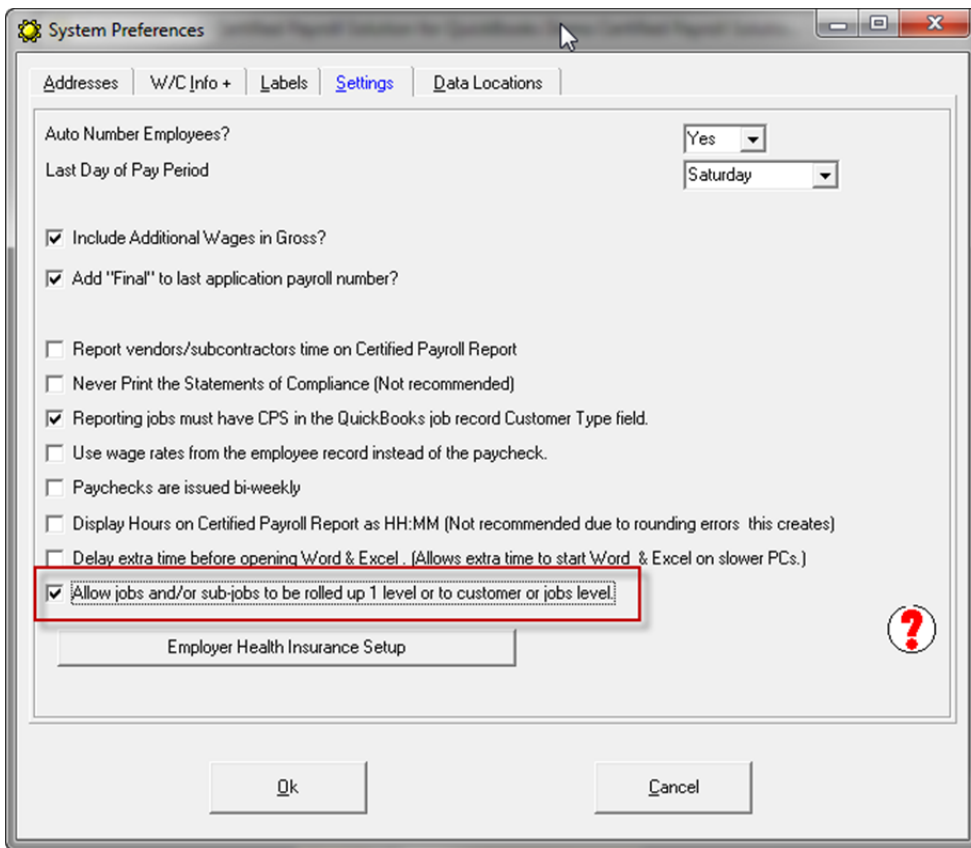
System Preferences

Addresses | W/C Info + | Labels | Settings | Data Locations

Auto Number Employees? Yes

Last Day of Pay Period Saturday

Include Additional Wages in Gross?

Add "Final" to last application payroll number?

Report vendors/subcontractors time on Certified Payroll Report

Never Print the Statements of Compliance (Not recommended)

Reporting jobs must have CPS in the QuickBooks job record Customer Type field.

Use wage rates from the employee record instead of the paycheck.

Paychecks are issued bi-weekly

Display Hours on Certified Payroll Report as HH:MM (Not recommended due to rounding errors this creates)

Delay extra time before opening Word & Excel . (Allows extra time to start Word & Excel on slower PCs.)

Allow jobs and/or sub-jobs to be rolled up 1 level or to customer or jobs level.

Employer Health Insurance Setup

?

Ok

Cancel